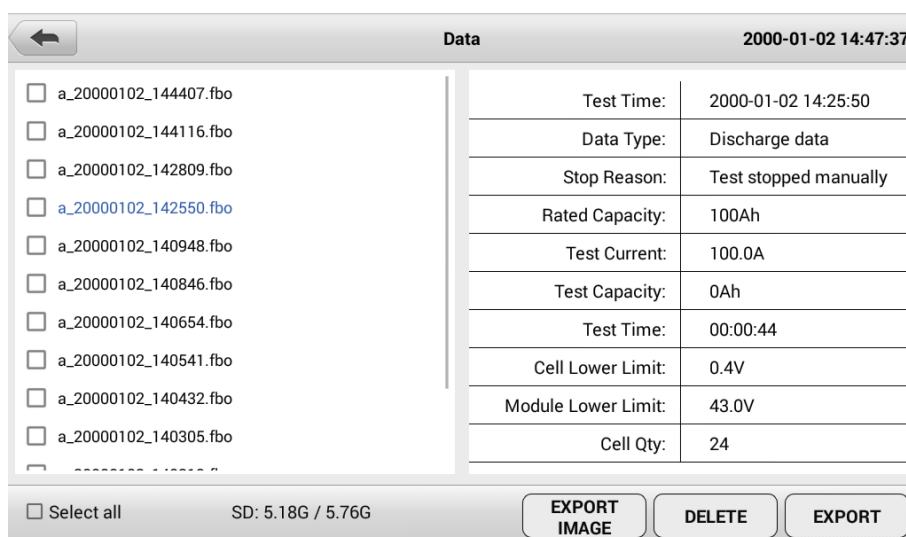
Data 2000-01-02 14:47:37

a_20000102_144407.fbo
a_20000102_144116.fbo
a_20000102_142809.fbo
a_20000102_142550.fbo
a_20000102_140948.fbo
a_20000102_140846.fbo
a_20000102_140654.fbo
a_20000102_140541.fbo
a_20000102_140432.fbo
a_20000102_140305.fbo
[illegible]

| Test Time: | 2000-01-02 14:25:50 |
|---|---|
| Data Type: | Discharge data |
| Stop Reason: | Test stopped manually |
| Rated Capacity: | 100Ah |
| Test Current: | 100.0A |
| Test Capacity: | 0Ah |
| Test Time: | 00:00:44 |
| Cell Lower Limit: | 0.4V |
| Module Lower Limit: | 43.0V |
| Cell Qty: | 24 |

Select all SD: 5.18G / 5.76G EXPORT IMAGE DELETE EXPORT